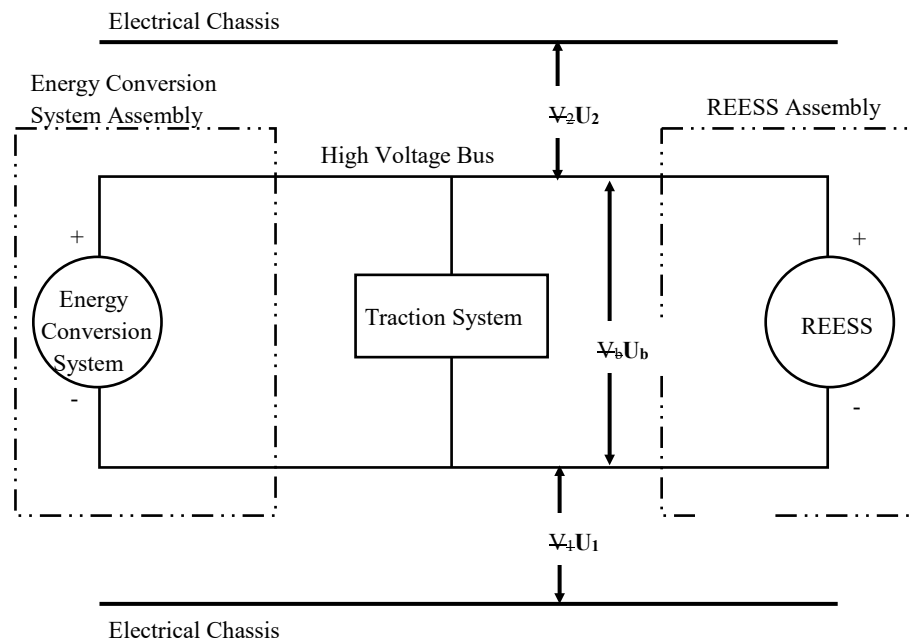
Electrical Chassis

Energy Conversion System Assembly

$V_2$ $U_2$

REESS Assembly

High Voltage Bus

+

Energy Conversion System

-

Traction System

$V_b$ $U_b$

+

REESS

-

$V_1$ $U_1$

Electrical Chassis